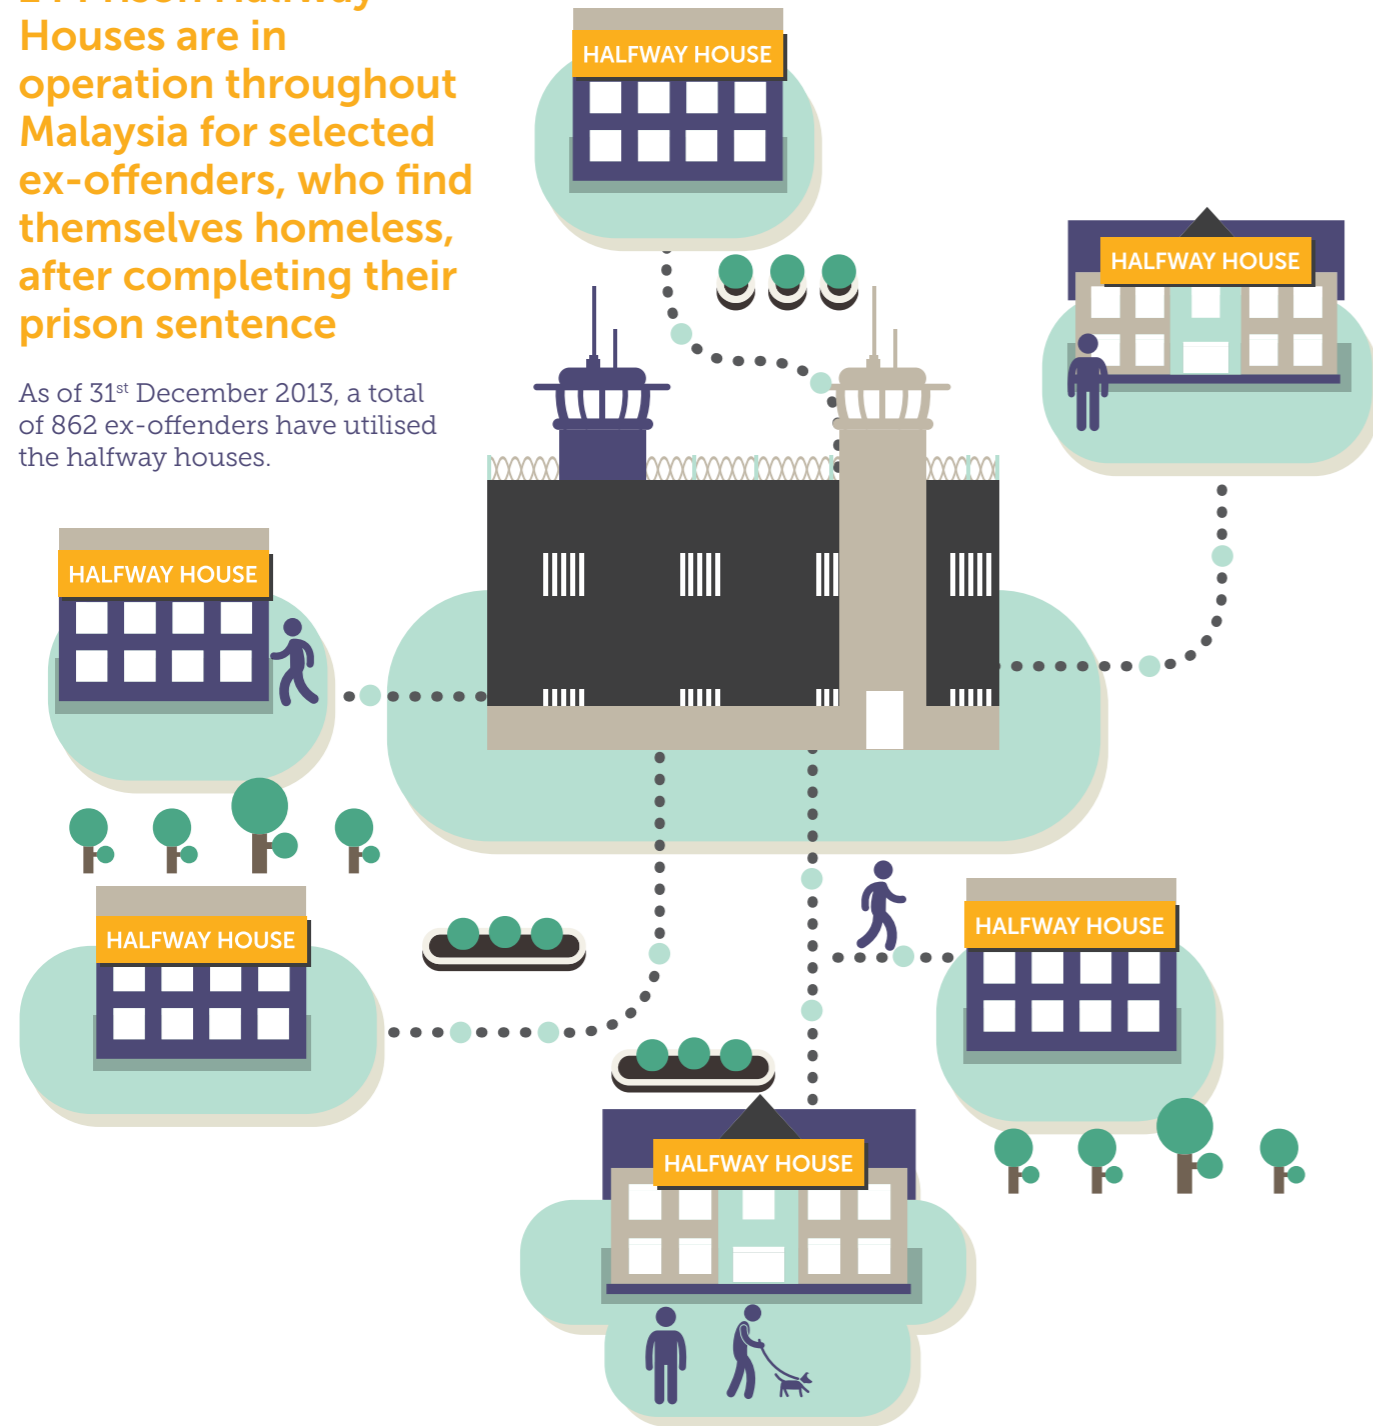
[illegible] Houses are in operation throughout Malaysia for selected ex-offenders, who find themselves homeless, after completing their prison sentence

As of 31$^{st}$ December 2013, a total of 862 ex-offenders have utilised the halfway houses.

HALFWAY HOUSE

HALFWAY HOUSE

HALFWAY HOUSE

HALFWAY HOUSE

HALFWAY HOUSE

HALFWAY HOUSE